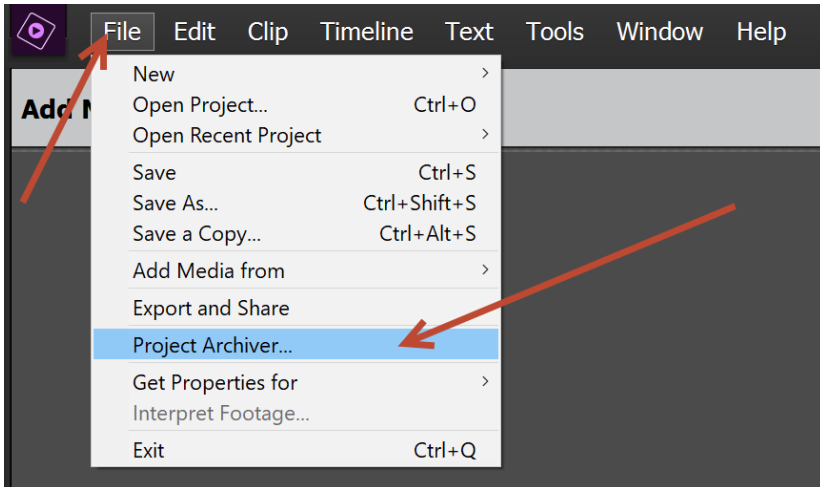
File Edit Clip Timeline Text Tools Window Help

Add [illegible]

New
Open Project... Ctrl+O
Open Recent Project
Save Ctrl+S
Save As... Ctrl+Shift+S
Save a Copy... Ctrl+Alt+S
Add Media from
Export and Share
Project Archiver...
Get Properties for
Interpret Footage...
Exit Ctrl+Q